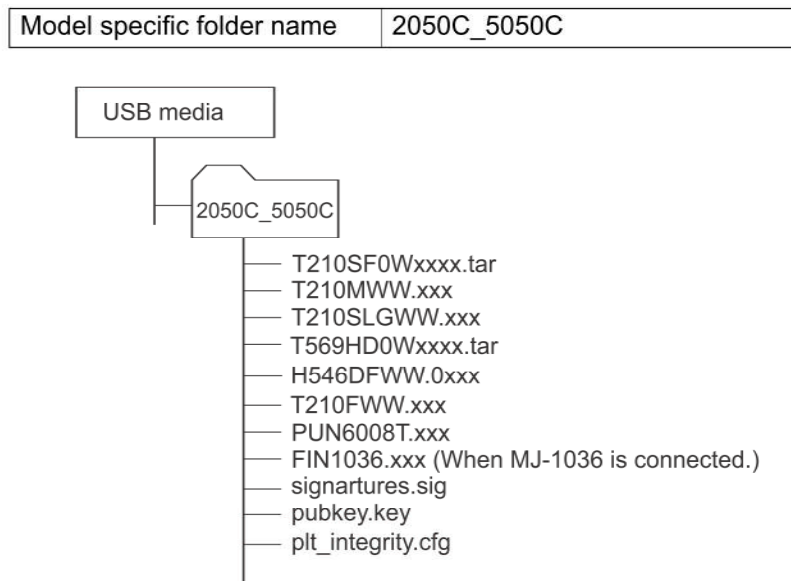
| Model specific folder name | 2050C_5050C |
|---|---|

USB media

2050C_5050C

T210SF0Wxxxx.tar
T210MWW.xxx
T210SLGWW.xxx
T569HD0Wxxxx.tar
H546DFWW.0xxx
T210FWW.xxx
PUN6008T.xxx
FIN1036.xxx (When MJ-1036 is connected.)
signartures.sig
pubkey.key
plt_integrity.cfg